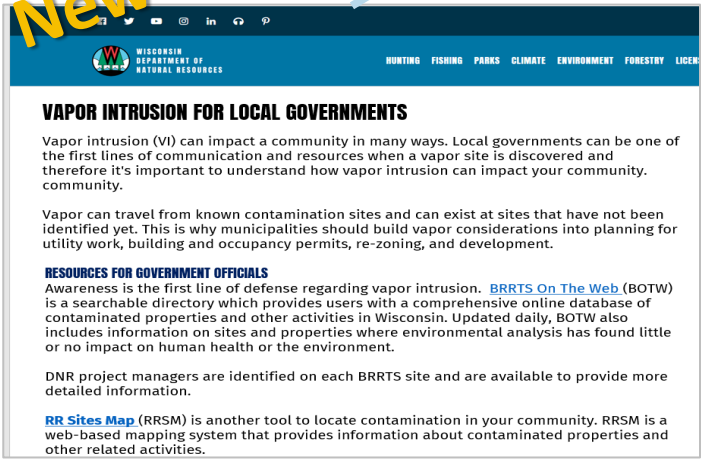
New!

WISCONSIN DEPARTMENT OF NATURAL RESOURCES

HUNTING FISHING PARKS CLIMATE ENVIRONMENT FORESTRY LICEN

VAPOR INTRUSION FOR LOCAL GOVERNMENTS

Vapor intrusion (VI) can impact a community in many ways. Local governments can be one of the first lines of communication and resources when a vapor site is discovered and therefore it's important to understand how vapor intrusion can impact your community. community.

Vapor can travel from known contamination sites and can exist at sites that have not been identified yet. This is why municipalities should build vapor considerations into planning for utility work, building and occupancy permits, re-zoning, and development.

RESOURCES FOR GOVERNMENT OFFICIALS

Awareness is the first line of defense regarding vapor intrusion. BRRTS On The Web (BOTW) is a searchable directory which provides users with a comprehensive online database of contaminated properties and other activities in Wisconsin. Updated daily, BOTW also includes information on sites and properties where environmental analysis has found little or no impact on human health or the environment.

DNR project managers are identified on each BRRTS site and are available to provide more detailed information.

RR Sites Map (RRSM) is another tool to locate contamination in your community. RRSM is a web-based mapping system that provides information about contaminated properties and other related activities.